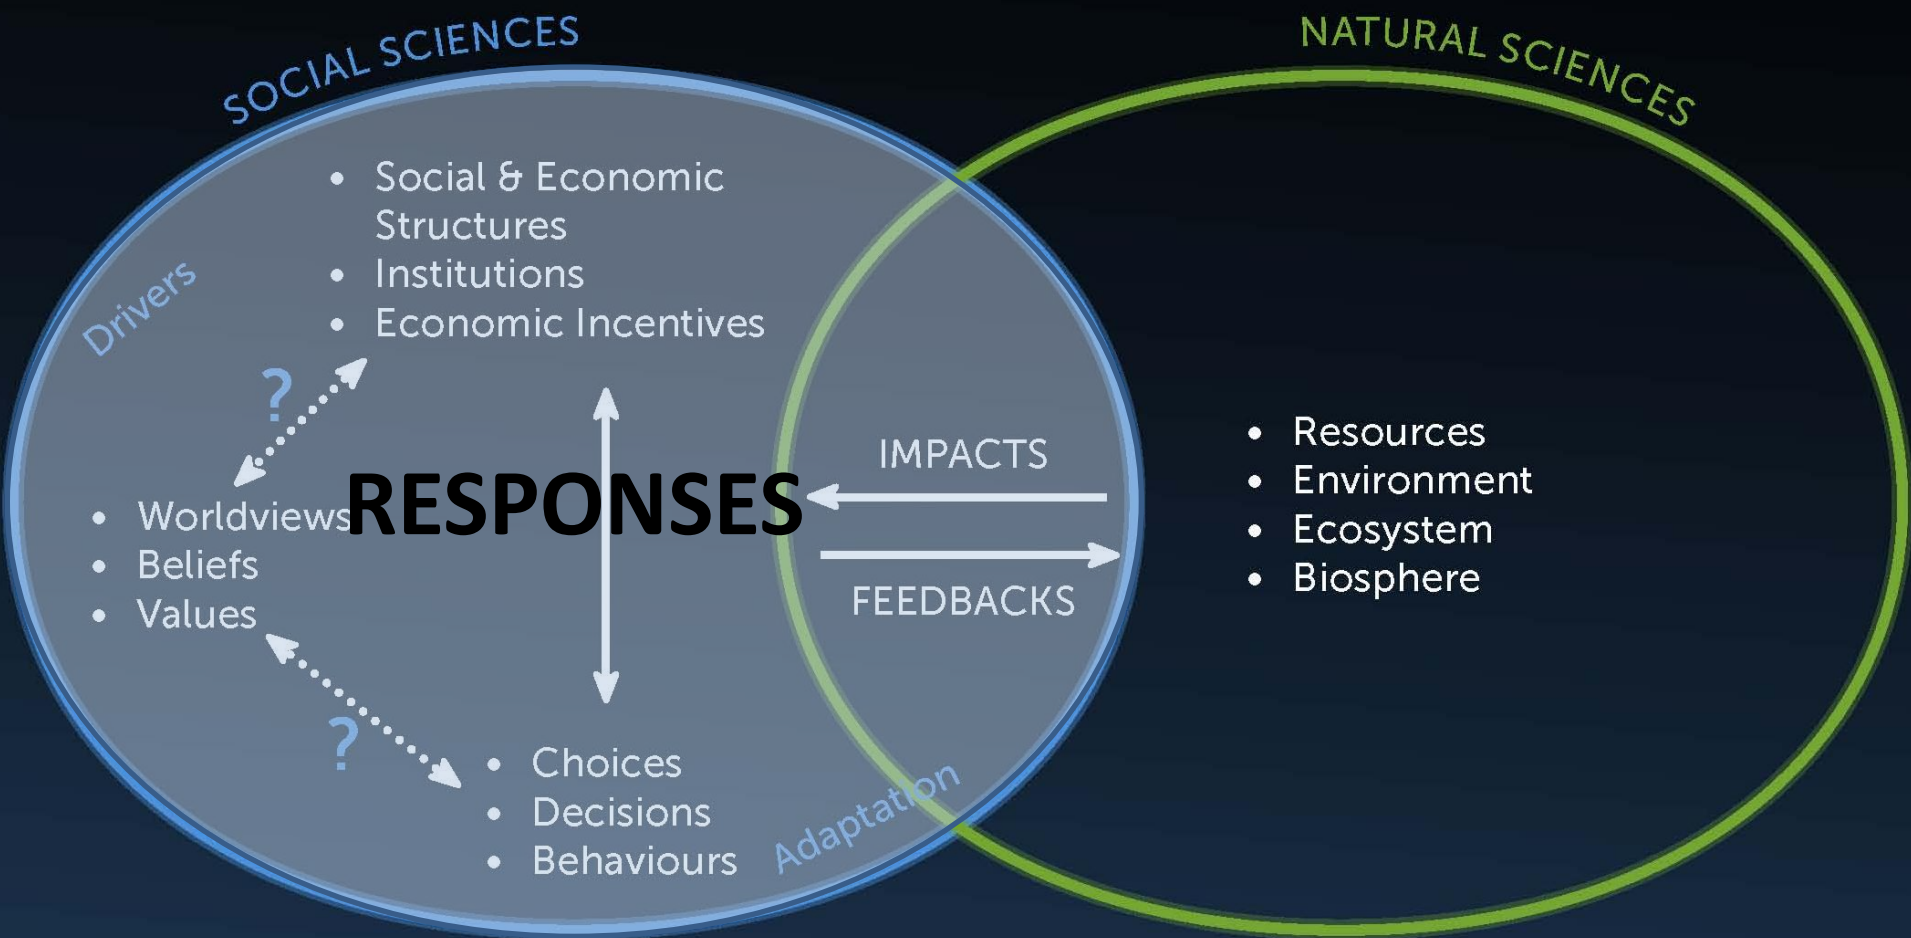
SOCIAL SCIENCES

NATURAL SCIENCES

- Social & Economic Structures
- Institutions
- Economic Incentives

Drivers

?

- Worldviews
- Beliefs
- Values

RESPONSES

IMPACTS

FEEDBACKS

?

- Choices
- Decisions
- Behaviours

Adaptation

- Resources
- Environment
- Ecosystem
- Biosphere